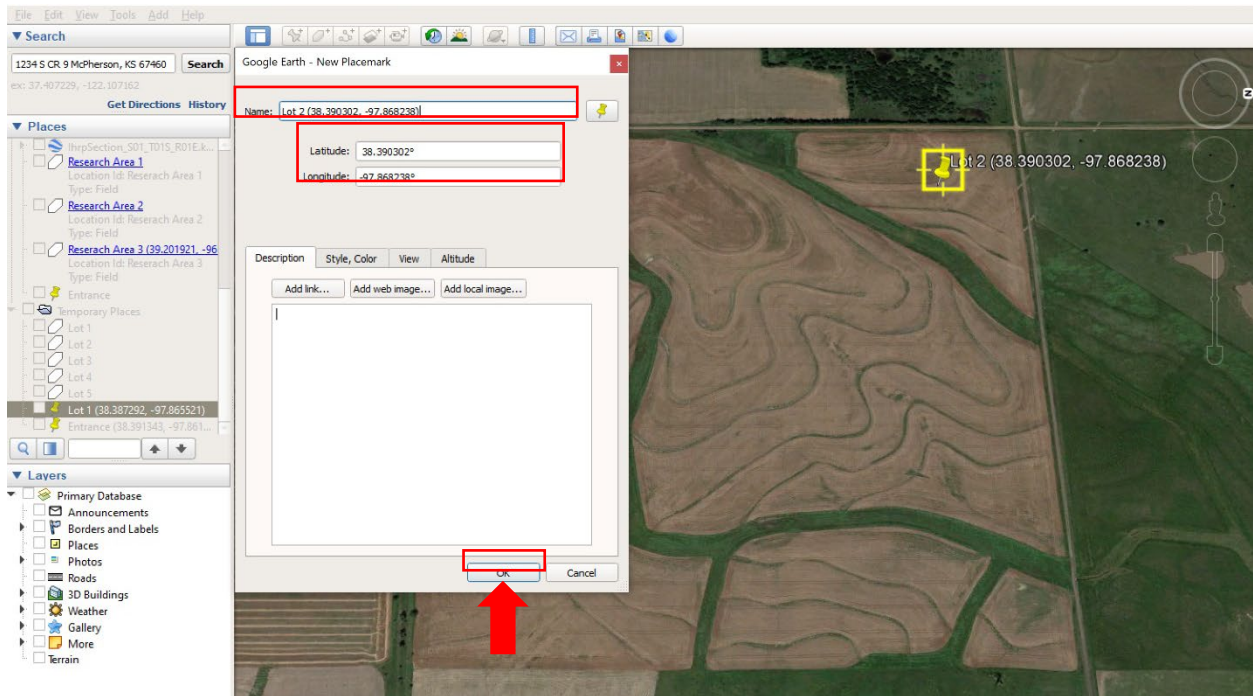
File Edit View Tools Add Help

▼ Search

1234 S CR 9 McPherson, KS 67460 Search

ex: 37.407229, -122.107162

Get Directions History

▼ Places

lhrpSection_S01_T01S_R01E.k...

Research Area 1
Location Id: Reserach Area 1
Type: Field

Research Area 2
Location Id: Reserach Area 2
Type: Field

Reserach Area 3 (39.201921, -96
Location Id: Reserach Area 3
Type: Field

Entrance

Temporary Places

Lot 1

Lot 2

Lot 3

Lot 4

Lot 5

Lot 1 (38.387292, -97.865521)

Entrance (38.391343, -97.861...

▼ Layers

Primary Database

Announcements

Borders and Labels

Places

Photos

Roads

3D Buildings

Weather

Gallery

More

Terrain

Google Earth - New Placemark

Name: Lot 2 (38.390302, -97.868238)

Latitude: 38.390302°

Longitude: -97.868238°

Description | Style, Color | View | Altitude

Add link... | Add web image... | Add local image...

OK | Cancel

Lot 2 (38.390302, -97.868238)